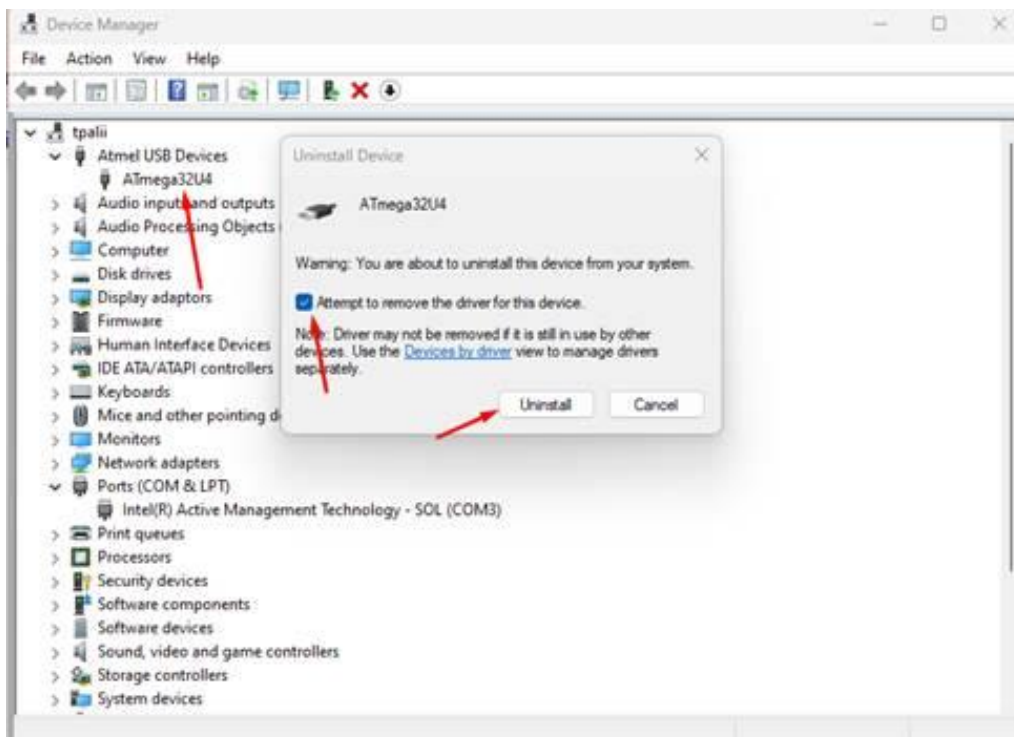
Device Manager

File Action View Help

tpalii
Atmel USB Devices
ATmega32U4
Audio inputs and outputs
Audio Processing Objects
Computer
Disk drives
Display adaptors
Firmware
Human Interface Devices
IDE ATA/ATAPI controllers
Keyboards
Mice and other pointing d
Monitors
Network adapters
Ports (COM & LPT)
Intel(R) Active Management Technology - SOL (COM3)
Print queues
Processors
Security devices
Software components
Software devices
Sound, video and game controllers
Storage controllers
System devices

Uninstall Device

ATmega32U4

Warning: You are about to uninstall this device from your system.

Attempt to remove the driver for this device.

Note: Driver may not be removed if it is still in use by other devices. Use the Devices by driver view to manage drivers separately.

Uninstall Cancel